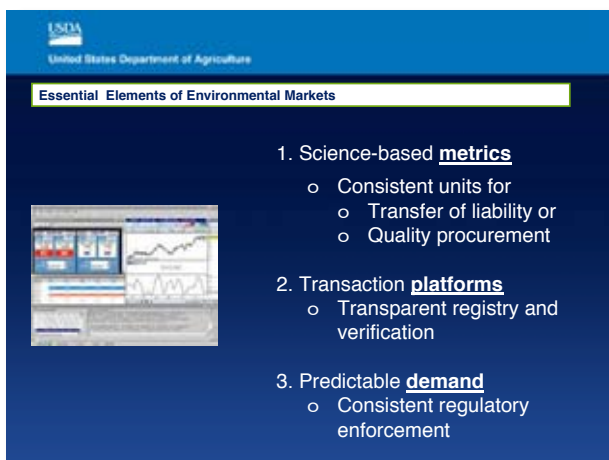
USDA
United States Department of Agriculture

Essential Elements of Environmental Markets

1. Science-based **metrics**
- Consistent units for
  - Transfer of liability or
  - Quality procurement

2. Transaction **platforms**
- Transparent registry and verification

3. Predictable **demand**
- Consistent regulatory enforcement